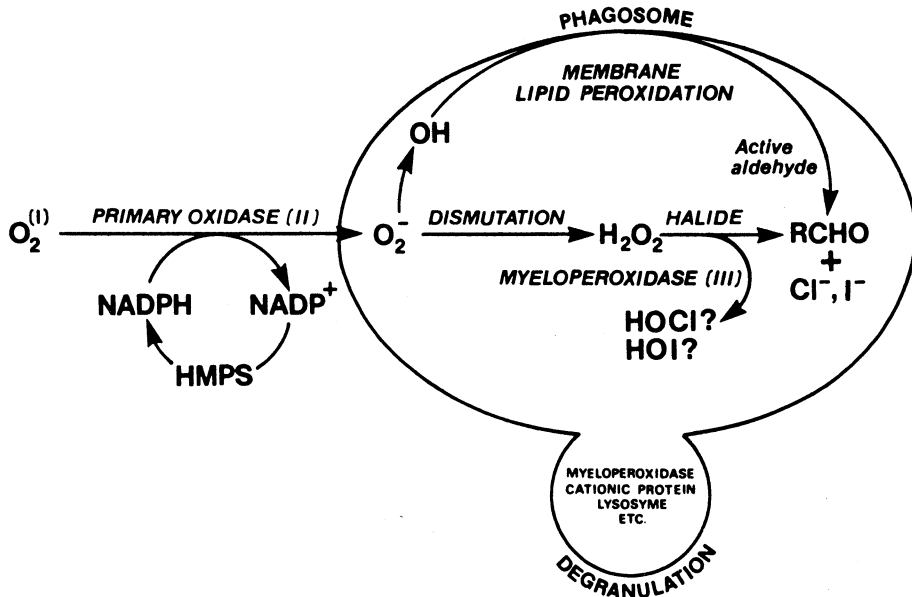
PHAGOSOME

MEMBRANE LIPID PEROXIDATION

OH

Active aldehyde

$O_2^{(I)}$

PRIMARY OXIDASE (II)

$O_2^-$

DISMUTATION

$H_2O_2$

HALIDE

RCHO + $Cl^-, I^-$

MYELOPEROXIDASE (III)

NADPH

$NADP^+$

HOCl? HOI?

HMPS

MYELOPEROXIDASE CATIONIC PROTEIN LYSOSYME ETC.

DEGRANULATION